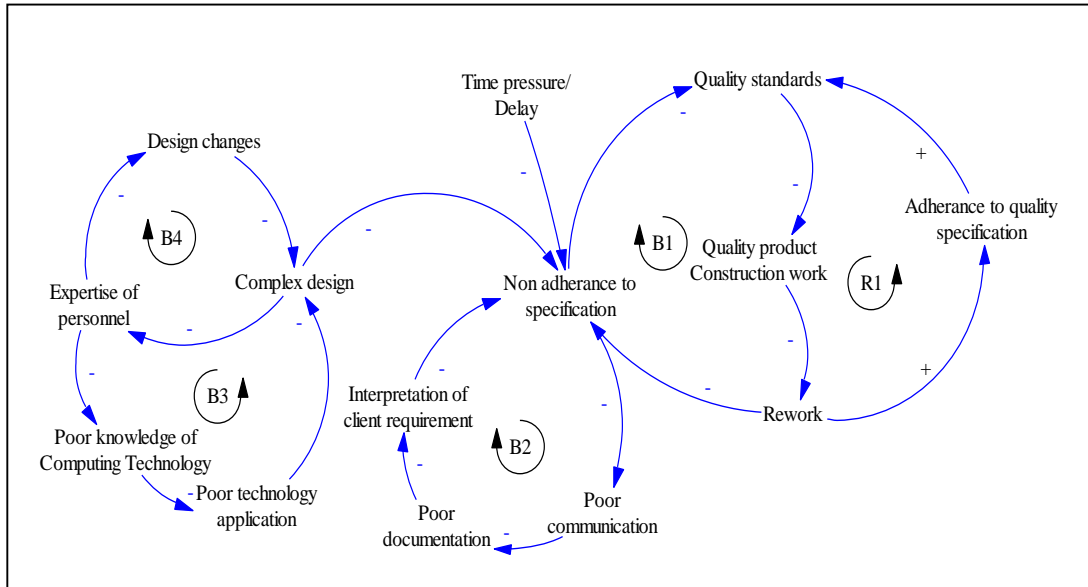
Time pressure/ Delay

Quality standards

Design changes

B4

Complex design

Expertise of personnel

B3

Poor knowledge of Computing Technology

Poor technology application

Non adherance to specification

B1

Interpretation of client requirement

B2

Poor documentation

Poor communication

Quality product Construction work

R1

Adherance to quality specification

Rework

-
-
-
-
-
-
-
-
-
-
-
-
-
-
-
-
-
+
+